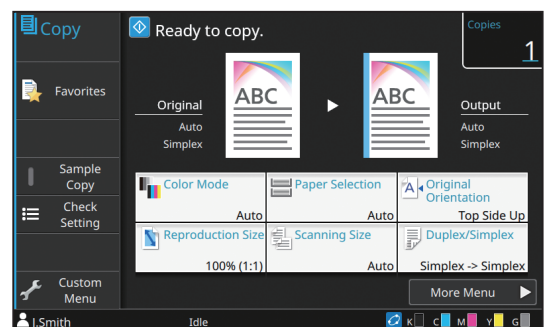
Copy

Favorites

Sample Copy

Check Setting

Custom Menu

Ready to copy.

Copies
1

ABC

ABC

Original
Auto
Simplex

Output
Auto
Simplex

Color Mode
Auto

Paper Selection
Auto

Original Orientation
Top Side Up

Reproduction Size
100% (1:1)

Scanning Size
Auto

Duplex/Simplex
Simplex -> Simplex

More Menu

I.Smith

Idle

K C M Y G